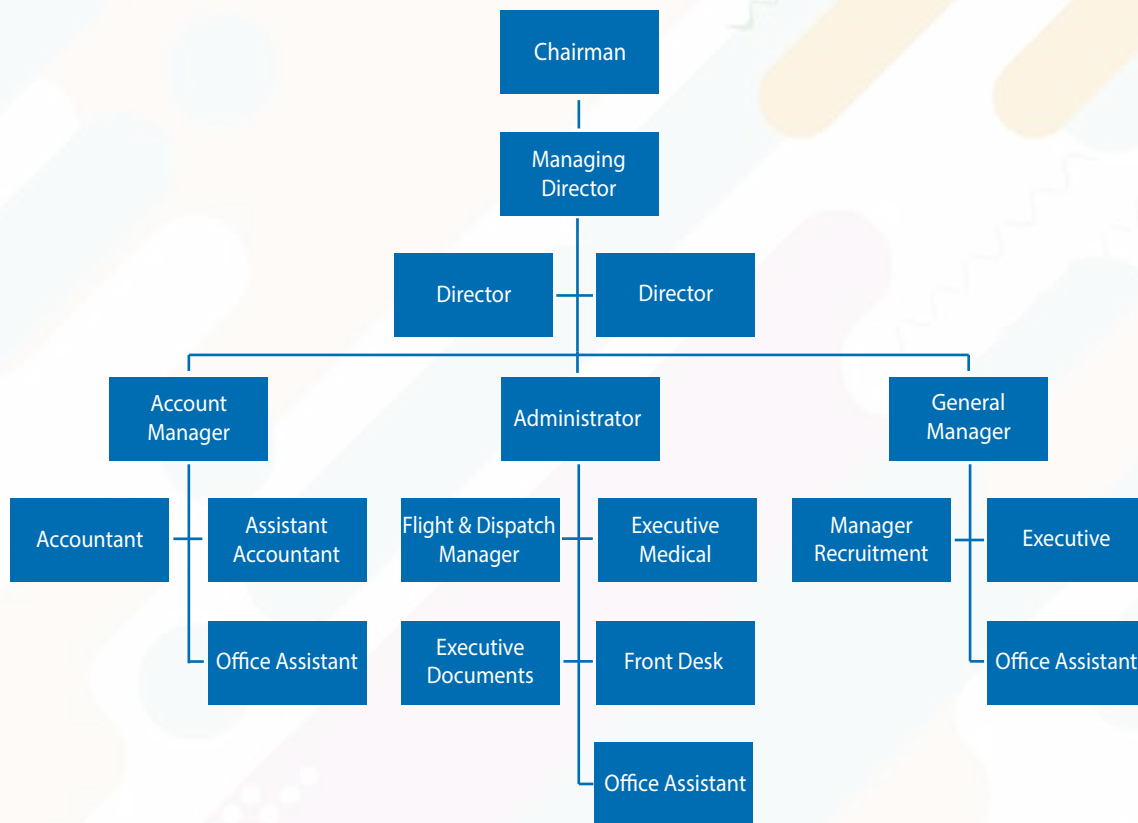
Chairman

Managing Director

Director

Director

Account Manager

Administrator

General Manager

Accountant

Assistant Accountant

Office Assistant

Flight & Dispatch Manager

Executive Medical

Executive Documents

Front Desk

Office Assistant

Manager Recruitment

Executive

Office Assistant